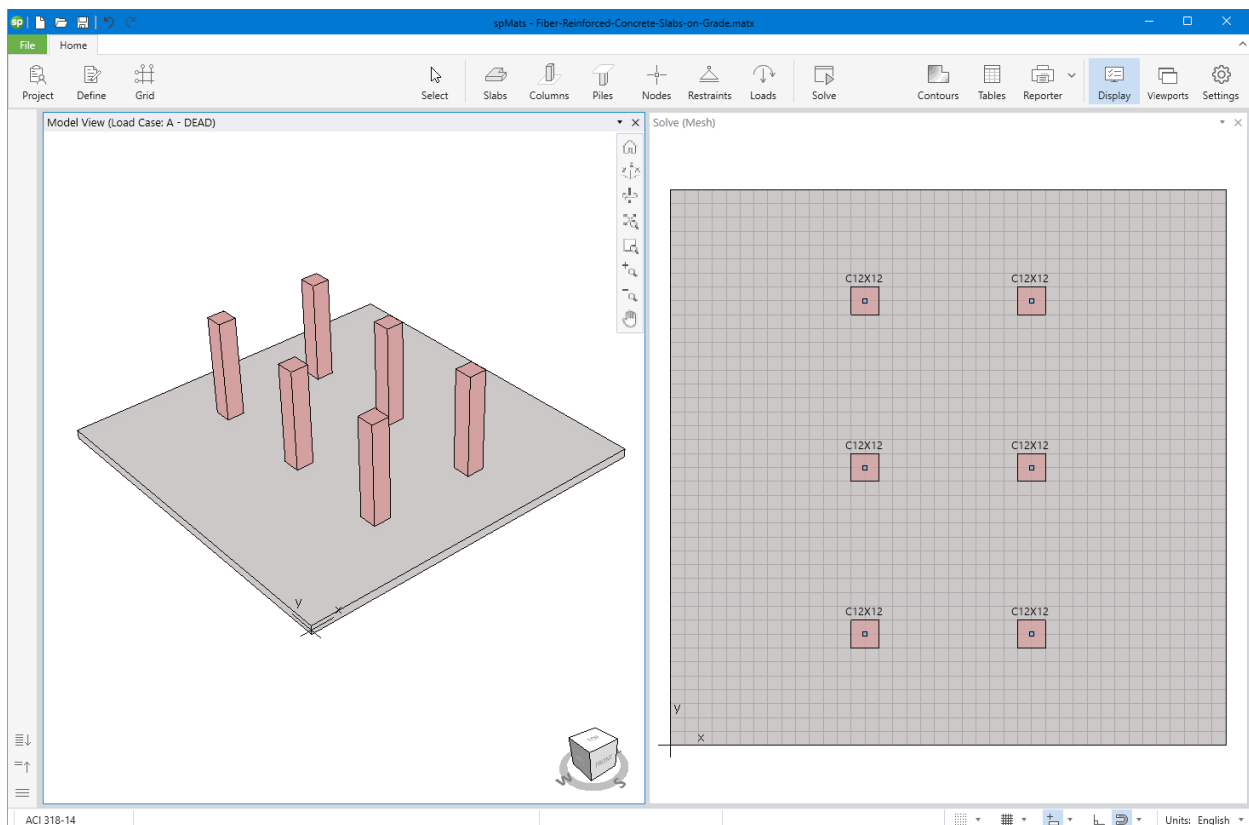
spMats - Fiber-Reinforced-Concrete-Slabs-on-Grade.matx

File Home

Project Define Grid Select Slabs Columns Piles Nodes Restraints Loads Solve Contours Tables Reporter Display Viewports Settings

Model View (Load Case: A - DEAD)

Solve (Mesh)

C12X12 C12X12
C12X12 C12X12
C12X12 C12X12

y
x

y
x

ACI 318-14

Units: English